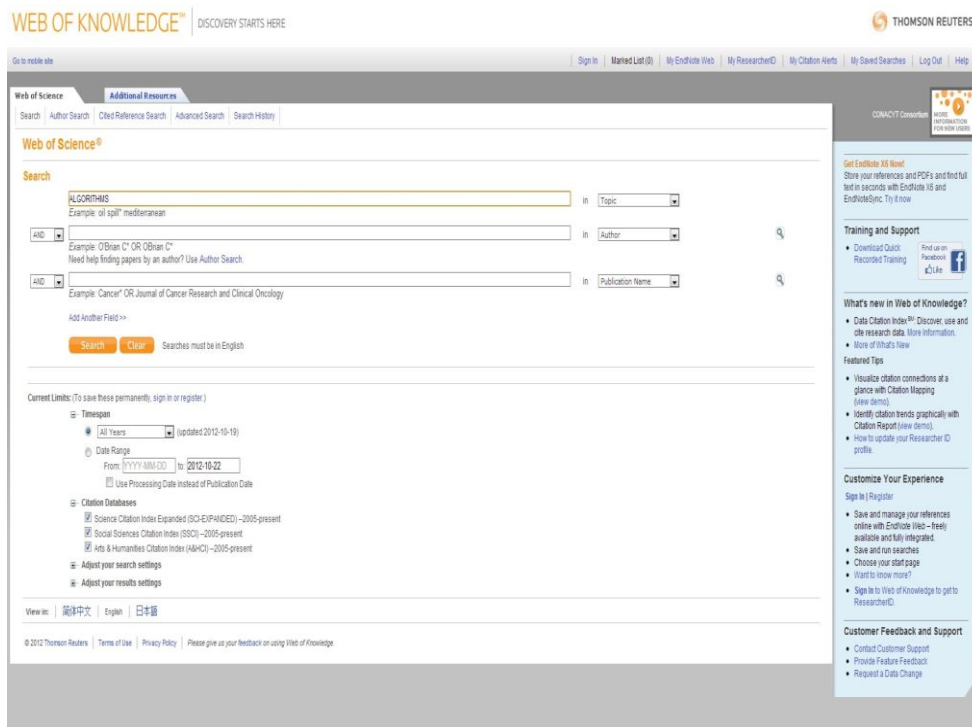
WEB OF KNOWLEDGE℠ DISCOVERY STARTS HERE

THOMSON REUTERS

Go to mobile site

Sign In | Marked List (0) | My EndNote Web | My ResearcherID | My Citation Alerts | My Saved Searches | Log Out | Help

Web of Science | Additional Resources

Search | Author Search | Cited Reference Search | Advanced Search | Search History

CONACYT Consortium

MORE INFORMATION FOR NEW USERS

Web of Science®

Search

ALGORITHMS in Topic
Example: oil spill* mediterranean

AND in Author
Example: O'Brian C* OR OBrian C*
Need help finding papers by an author? Use Author Search.

AND in Publication Name
Example: Cancer* OR Journal of Cancer Research and Clinical Oncology

Add Another Field >>

Search Clear Searches must be in English

Current Limits: (To save these permanently, sign in or register.)

Timespan
All Years (updated 2012-10-19)
Date Range
From: YYYY-MM-DD to: 2012-10-22
Use Processing Date instead of Publication Date

Citation Databases
Science Citation Index Expanded (SCI-EXPANDED) --2005-present
Social Sciences Citation Index (SSCI) --2005-present
Arts & Humanities Citation Index (A&HCI) --2005-present

Adjust your search settings
Adjust your results settings

View in: 简体中文 | English | 日本語

© 2012 Thomson Reuters | Terms of Use | Privacy Policy | Please give us your feedback on using Web of Knowledge.

Get EndNote X6 Now!
Store your references and PDFs and find full text in seconds with EndNote X6 and EndNoteSync. Try it now

Training and Support
• Download Quick Recorded Training
Find us on Facebook
Like

What's new in Web of Knowledge?
• Data Citation Index℠: Discover, use and cite research data. More information.
• More of What's New

Featured Tips
• Visualize citation connections at a glance with Citation Mapping (view demo).
• Identify citation trends graphically with Citation Report (view demo).
• How to update your Researcher ID profile.

Customize Your Experience
Sign In | Register
• Save and manage your references online with EndNote Web – freely available and fully integrated.
• Save and run searches
• Choose your start page
• Want to know more?
• Sign In to Web of Knowledge to get to ResearcherID.

Customer Feedback and Support
• Contact Customer Support
• Provide Feature Feedback
• Request a Data Change